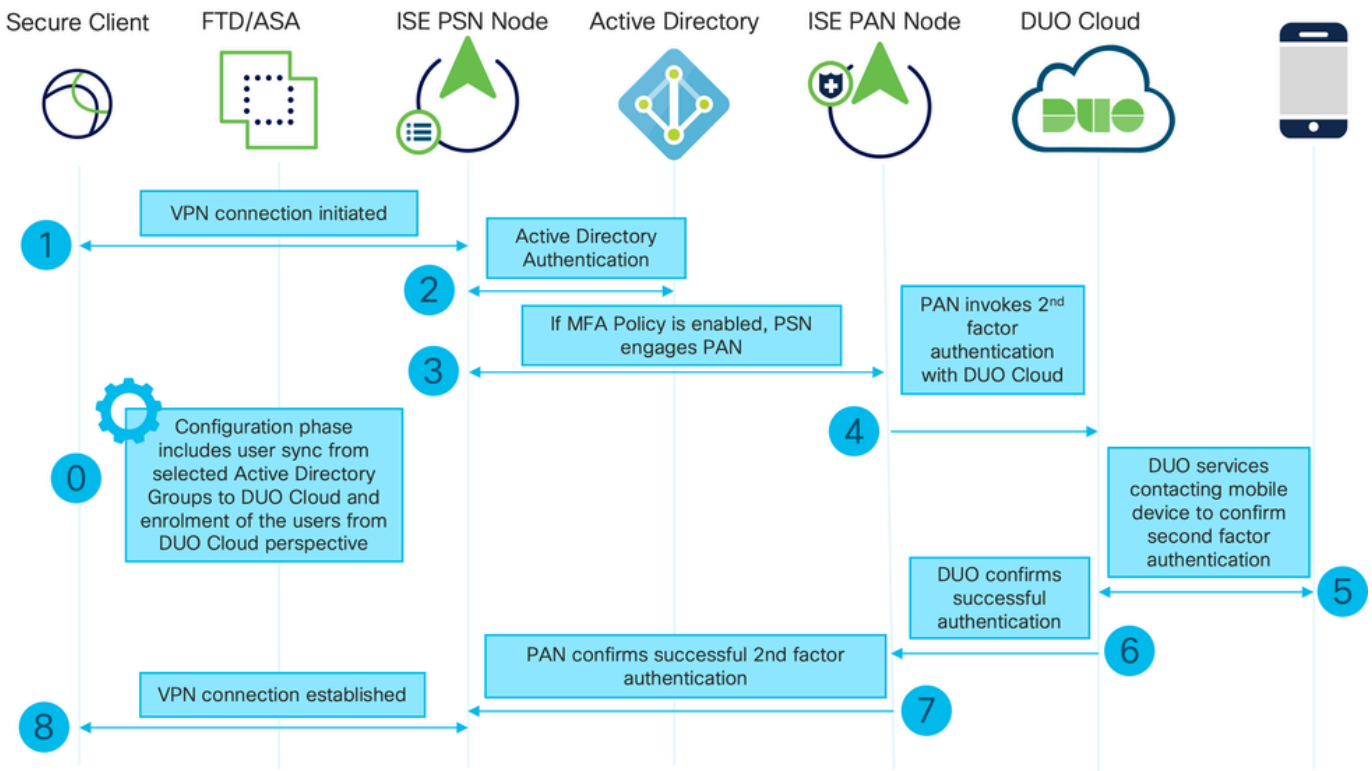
Secure Client

FTD/ASA

ISE PSN Node

Active Directory

ISE PAN Node

DUO Cloud

DUO

VPN connection initiated

1

Active Directory Authentication

2

If MFA Policy is enabled, PSN engages PAN

3

PAN invokes 2$^{nd}$ factor authentication with DUO Cloud

4

Configuration phase includes user sync from selected Active Directory Groups to DUO Cloud and enrolment of the users from DUO Cloud perspective

0

DUO services contacting mobile device to confirm second factor authentication

5

DUO confirms successful authentication

6

PAN confirms successful 2nd factor authentication

7

VPN connection established

8